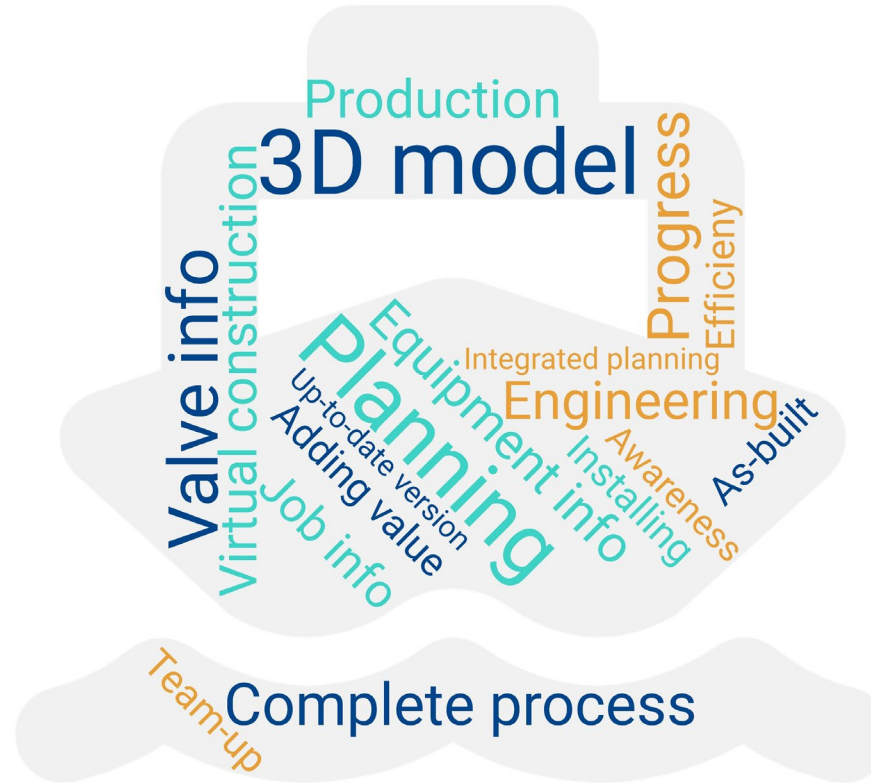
Production
3D model
Progress
Efficieny
Valve info
Virtual construction
Planning
Equipment info
Integrated planning
Engineering
Up-to-date version
Adding value
Job info
Installing
Awareness
As-built
Team-up
Complete process